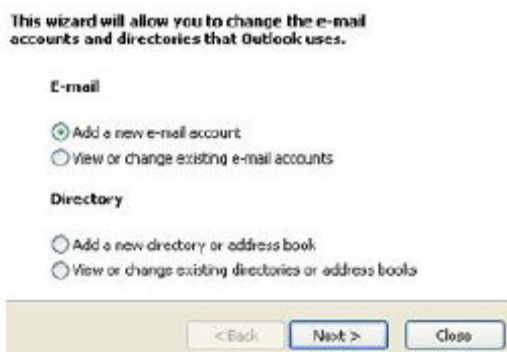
This wizard will allow you to change the e-mail accounts and directories that Outlook uses.

E-mail

Add a new e-mail account
View or change existing e-mail accounts

Directory

Add a new directory or address book
View or change existing directories or address books

< Back
Next >
Close